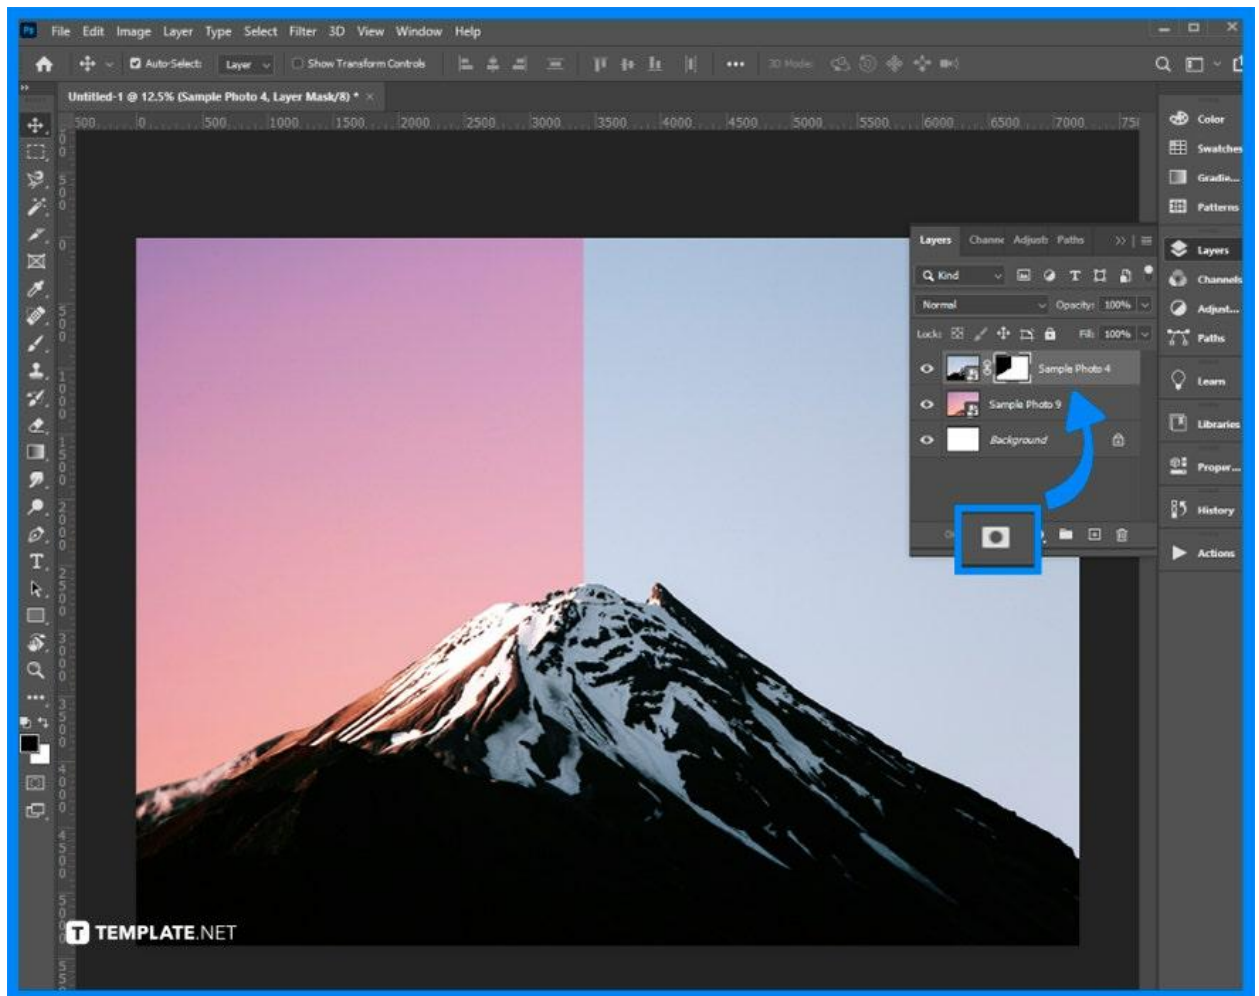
Ps File Edit Image Layer Type Select Filter 3D View Window Help

Auto-Select: Layer Show Transform Controls ••• 3D Mode:

Untitled-1 @ 12.5% (Sample Photo 4, Layer Mask/8) * ×

500 0 500 1000 1500 2000 2500 3000 3500 4000 4500 5000 5500 6000 6500 7000 750

Layers Channe Adjust Paths

Kind

Normal Opacity: 100%

Lock: Fill: 100%

Sample Photo 4

Sample Photo 9

Background

Color
Swatches
Gradie...
Patterns
Layers
Channels
Adjust...
Paths
Learn
Libraries
Proper...
History
Actions

TEMPLATE.NET